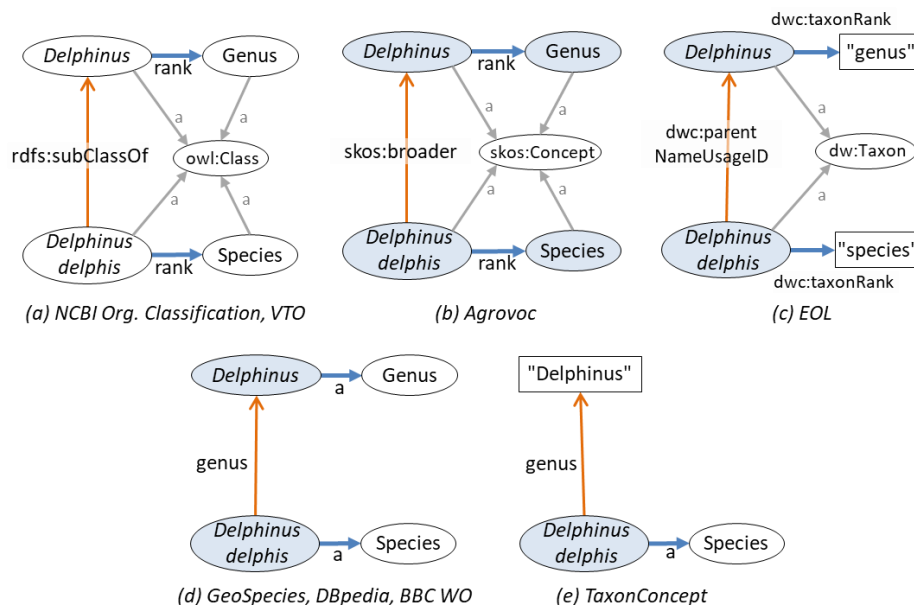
Delphinus
rank
Genus
a
a
rdfs:subClassOf
owl:Class
a
a
Delphinus delphis
rank
Species

(a) NCBI Org. Classification, VTO

Delphinus
rank
Genus
a
a
skos:broader
skos:Concept
a
a
Delphinus delphis
rank
Species

(b) Agrovoc

dwc:taxonRank
Delphinus
"genus"
a
dwc:parent NameUsageID
dw:Taxon
a
Delphinus delphis
"species"
dwc:taxonRank

(c) EOL

Delphinus
a
Genus
genus
Delphinus delphis
a
Species

(d) GeoSpecies, DBpedia, BBC WO

"Delphinus"
genus
Delphinus delphis
a
Species

(e) TaxonConcept